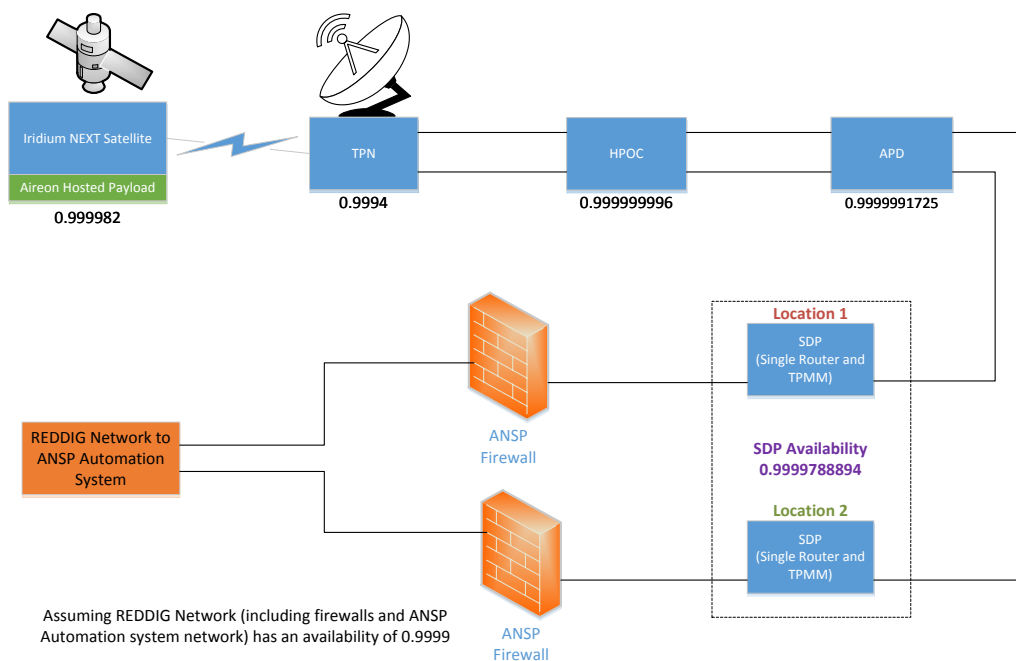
Iridium NEXT Satellite

Aireon Hosted Payload

0.999982

TPN

0.9994

HPOC

0.999999996

APD

0.9999991725

Location 1

SDP
(Single Router and TPMM)

ANSP
Firewall

REDDIG Network to ANSP Automation System

SDP Availability
0.9999788894

Location 2

SDP
(Single Router and TPMM)

ANSP
Firewall

Assuming REDDIG Network (including firewalls and ANSP Automation system network) has an availability of 0.9999